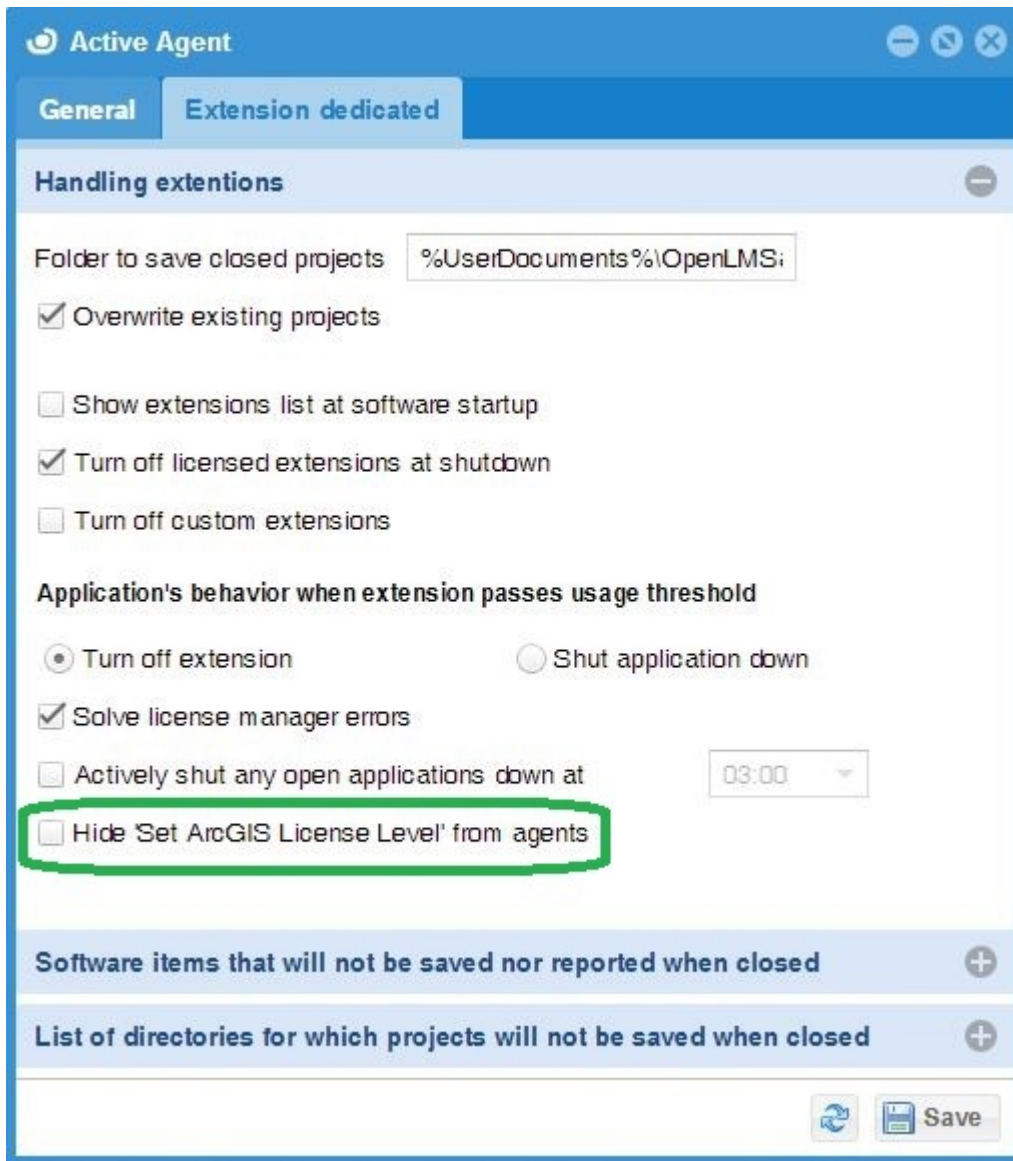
Active Agent

General
Extension dedicated

Handling extentions

Folder to save closed projects %UserDocuments%\OpenLMS

Overwrite existing projects

Show extensions list at software startup

Turn off licensed extensions at shutdown

Turn off custom extensions

Application's behavior when extension passes usage threshold

Turn off extension
Shut application down

Solve license manager errors

Actively shut any open applications down at 03:00

Hide 'Set ArcGIS License Level' from agents

Software items that will not be saved nor reported when closed

List of directories for which projects will not be saved when closed

Save